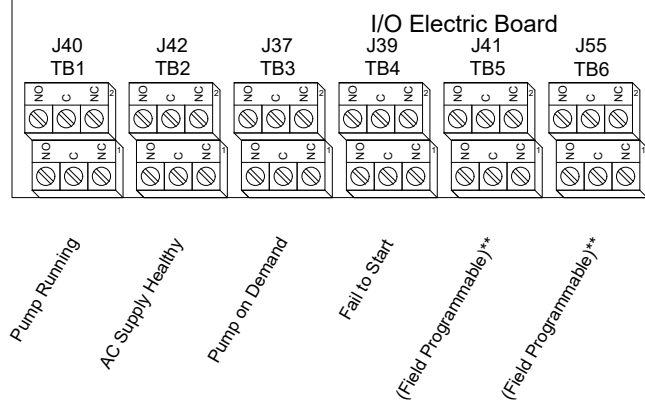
I/O Electric Board

J40
TB1
NO C NC 2
NO C NC 1

J42
TB2
NO C NC 2
NO C NC 1

J37
TB3
NO C NC 2
NO C NC 1

J39
TB4
NO C NC 2
NO C NC 1

J41
TB5
NO C NC 2
NO C NC 1

J55
TB6
NO C NC 2
NO C NC 1

Pump Running

AC Supply Healthy

Pump on Demand

Fail to Start

(Field Programmable)**

(Field Programmable)**